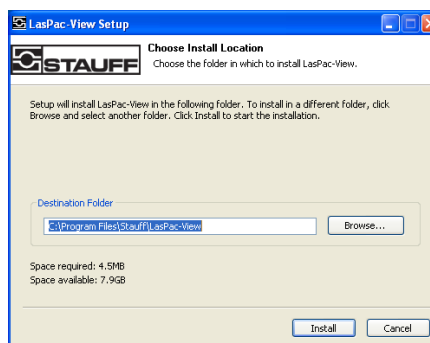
LasPac-View Setup

STAUFF

Choose Install Location

Choose the folder in which to install LasPac-View.

Setup will install LasPac-View in the following folder. To install in a different folder, click Browse and select another folder. Click Install to start the installation.

Destination Folder

C:\Program Files\Stauff\LasPac-View

Browse...

Space required: 4.5MB
Space available: 7.9GB

Install

Cancel